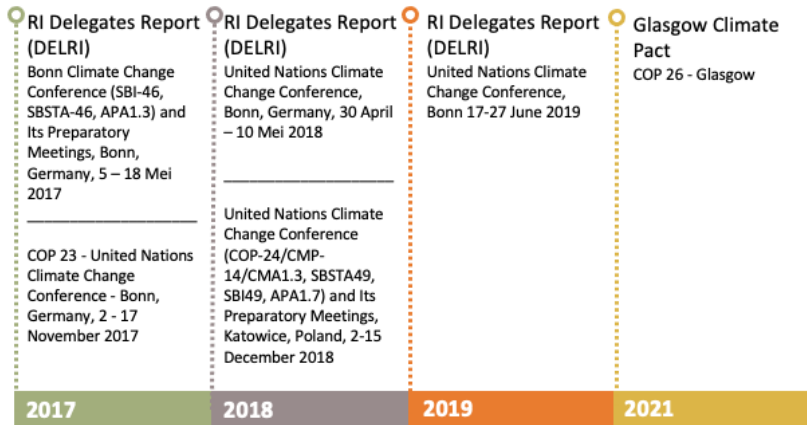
RI Delegates Report (DELRI)

Bonn Climate Change Conference (SBI-46, SBSTA-46, APA1.3) and Its Preparatory Meetings, Bonn, Germany, 5 – 18 Mei 2017

____________________

COP 23 - United Nations Climate Change Conference - Bonn, Germany, 2 - 17 November 2017

RI Delegates Report (DELRI)

United Nations Climate Change Conference, Bonn, Germany, 30 April – 10 Mei 2018

____________________

United Nations Climate Change Conference (COP-24/CMP-14/CMA1.3, SBSTA49, SBI49, APA1.7) and Its Preparatory Meetings, Katowice, Poland, 2-15 December 2018

RI Delegates Report (DELRI)

United Nations Climate Change Conference, Bonn 17-27 June 2019

Glasgow Climate Pact

COP 26 - Glasgow

2017

2018

2019

2021